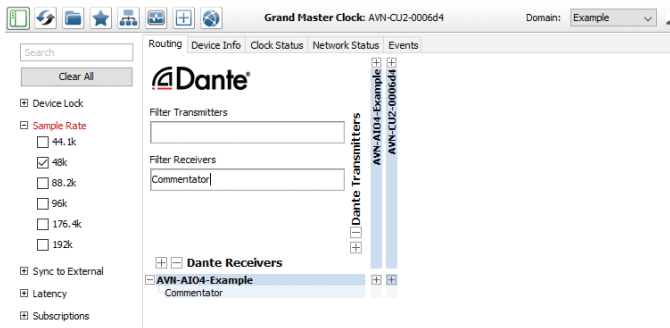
Grand Master Clock: AVN-CU2-0006d4

Domain: Example

Search

Clear All

Device Lock

Sample Rate

44.1k

48k

88.2k

96k

176.4k

192k

Sync to External

Latency

Subscriptions

Routing | Device Info | Clock Status | Network Status | Events

Dante®

Filter Transmitters

Filter Receivers

Commentator

Dante Transmitters

AVN-AIO4-Example

AVN-CU2-0006d4

Dante Receivers

AVN-AIO4-Example

Commentator